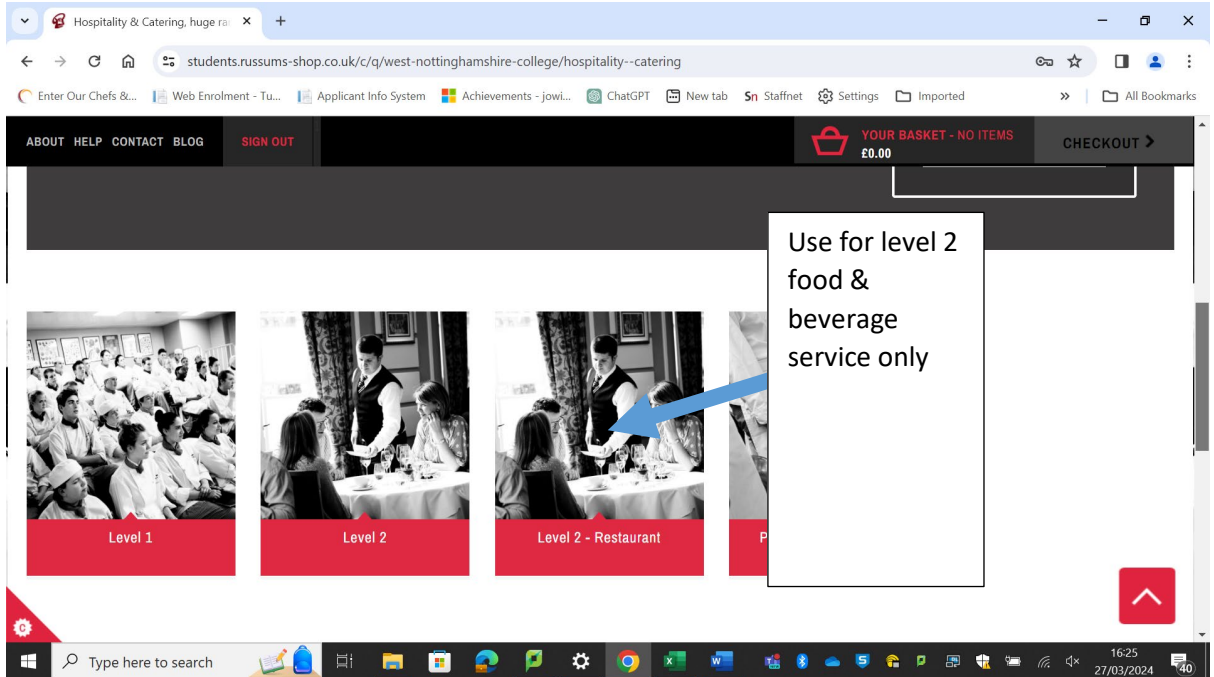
Hospitality & Catering, huge ra ×
+

students.russums-shop.co.uk/c/q/west-nottinghamshire-college/hospitality--catering

Enter Our Chefs &... Web Enrolment - Tu... Applicant Info System Achievements - jowi... ChatGPT New tab Staffnet Settings Imported » All Bookmarks

ABOUT HELP CONTACT BLOG SIGN OUT YOUR BASKET - NO ITEMS £0.00 CHECKOUT

Use for level 2 food & beverage service only

Level 1

Level 2

Level 2 - Restaurant

P

Type here to search

16:25
27/03/2024

40